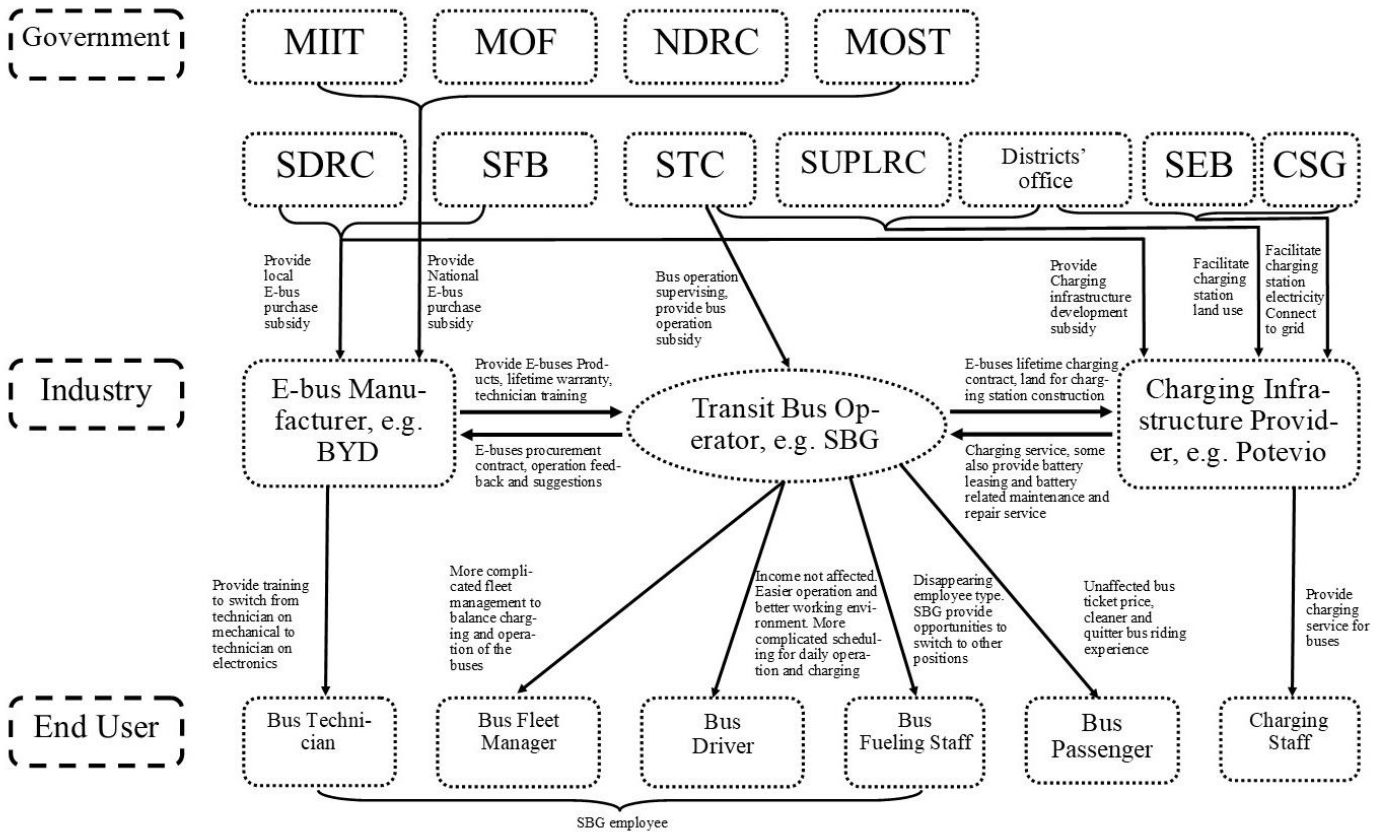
Government

MIIT

MOF

NDRC

MOST

SDRC

SFB

STC

SUPLRC

Districts' office

SEB

CSG

Provide local E-bus purchase subsidy

Provide National E-bus purchase subsidy

Bus operation supervising, provide bus operation subsidy

Provide Charging infrastructure development subsidy

Facilitate charging station land use

Facilitate charging station electricity Connect to grid

Industry

E-bus Manufacturer, e.g. BYD

Provide E-buses Products, lifetime warranty, technician training

E-buses procurement contract, operation feedback and suggestions

Transit Bus Operator, e.g. SBG

E-buses lifetime charging contract, land for charging station construction

Charging service, some also provide battery leasing and battery related maintenance and repair service

Charging Infrastructure Provider, e.g. Potevio

Provide training to switch from technician on mechanical to technician on electronics

More complicated fleet management to balance charging and operation of the buses

Income not affected. Easier operation and better working environment. More complicated scheduling for daily operation and charging

Disappearing employee type. SBG provide opportunities to switch to other positions

Unaffected bus ticket price, cleaner and quitter bus riding experience

Provide charging service for buses

End User

Bus Technician

Bus Fleet Manager

Bus Driver

Bus Fueling Staff

Bus Passenger

Charging Staff

SBG employee